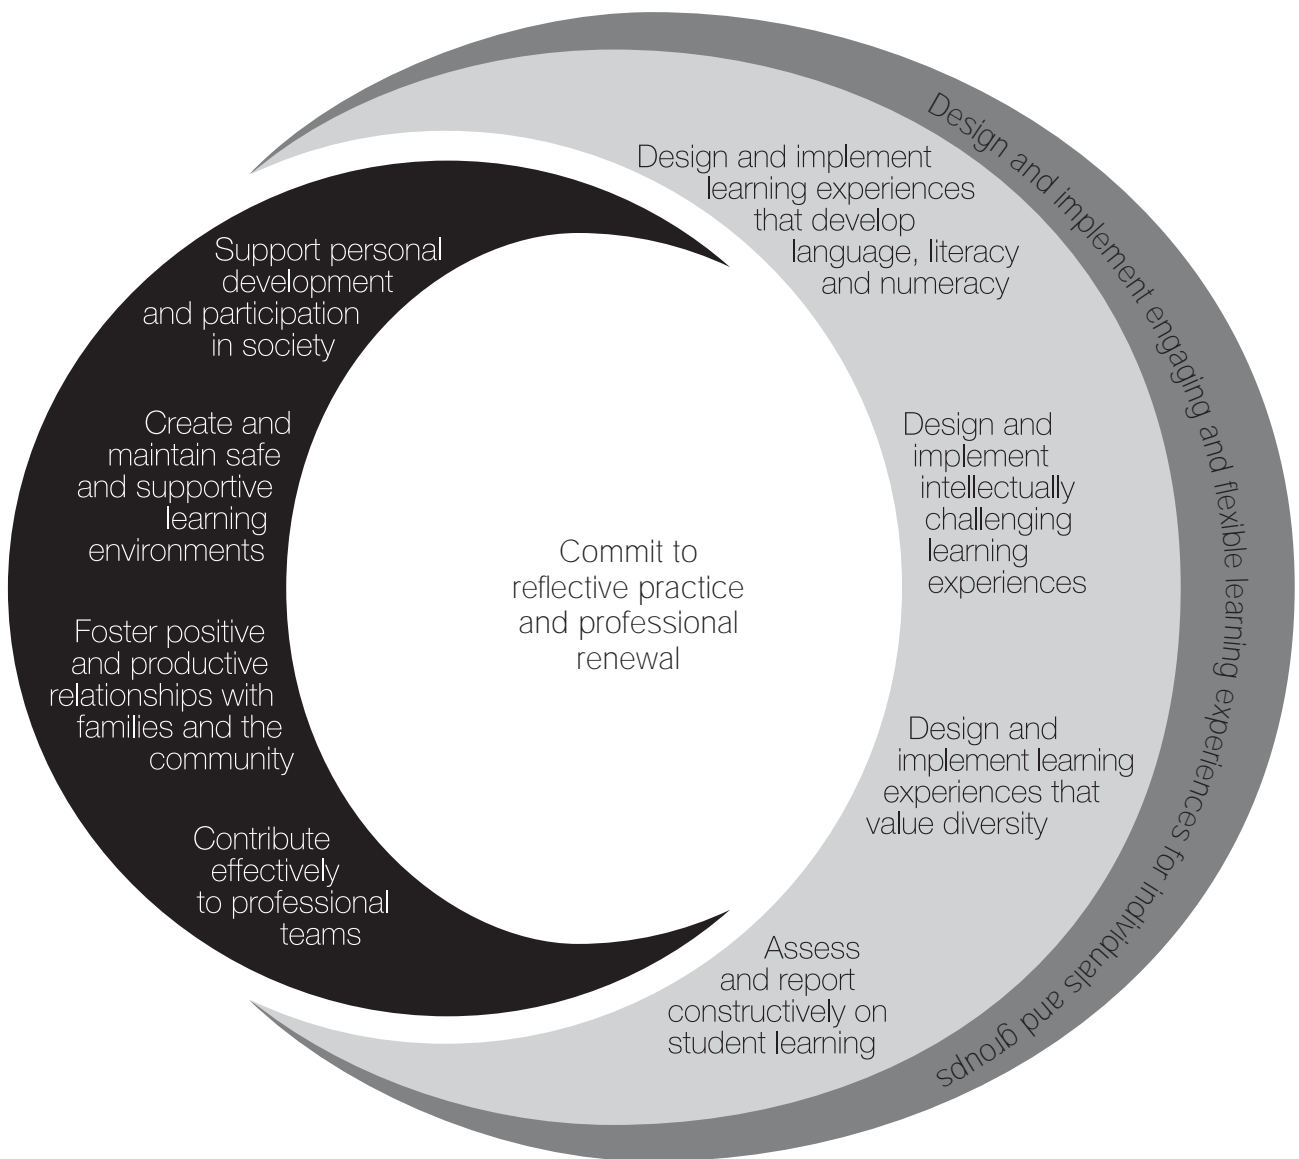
Design and implement engaging and flexible learning experiences for individuals and groups

Design and implement learning experiences that develop language, literacy and numeracy

Design and implement intellectually challenging learning experiences

Design and implement learning experiences that value diversity

Assess and report constructively on student learning

Support personal development and participation in society

Create and maintain safe and supportive learning environments

Foster positive and productive relationships with families and the community

Contribute effectively to professional teams

Commit to reflective practice and professional renewal